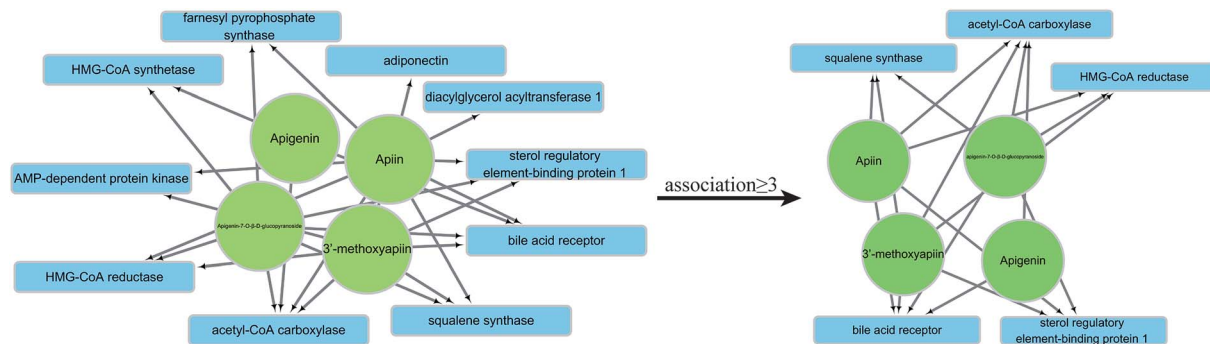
farnesyl pyrophosphate synthase

adiponectin

HMG-CoA synthetase

diacylglycerol acyltransferase 1

Apigenin

Apiin

sterol regulatory element-binding protein 1

AMP-dependent protein kinase

Apigenin-7-O-β-D-glucopyranoside

3'-methoxyapiin

bile acid receptor

HMG-CoA reductase

acetyl-CoA carboxylase

squalene synthase

association≥3

acetyl-CoA carboxylase

squalene synthase

HMG-CoA reductase

Apiin

apigenin-7-O-β-D-glucopyranoside

3'-methoxyapiin

Apigenin

bile acid receptor

sterol regulatory element-binding protein 1